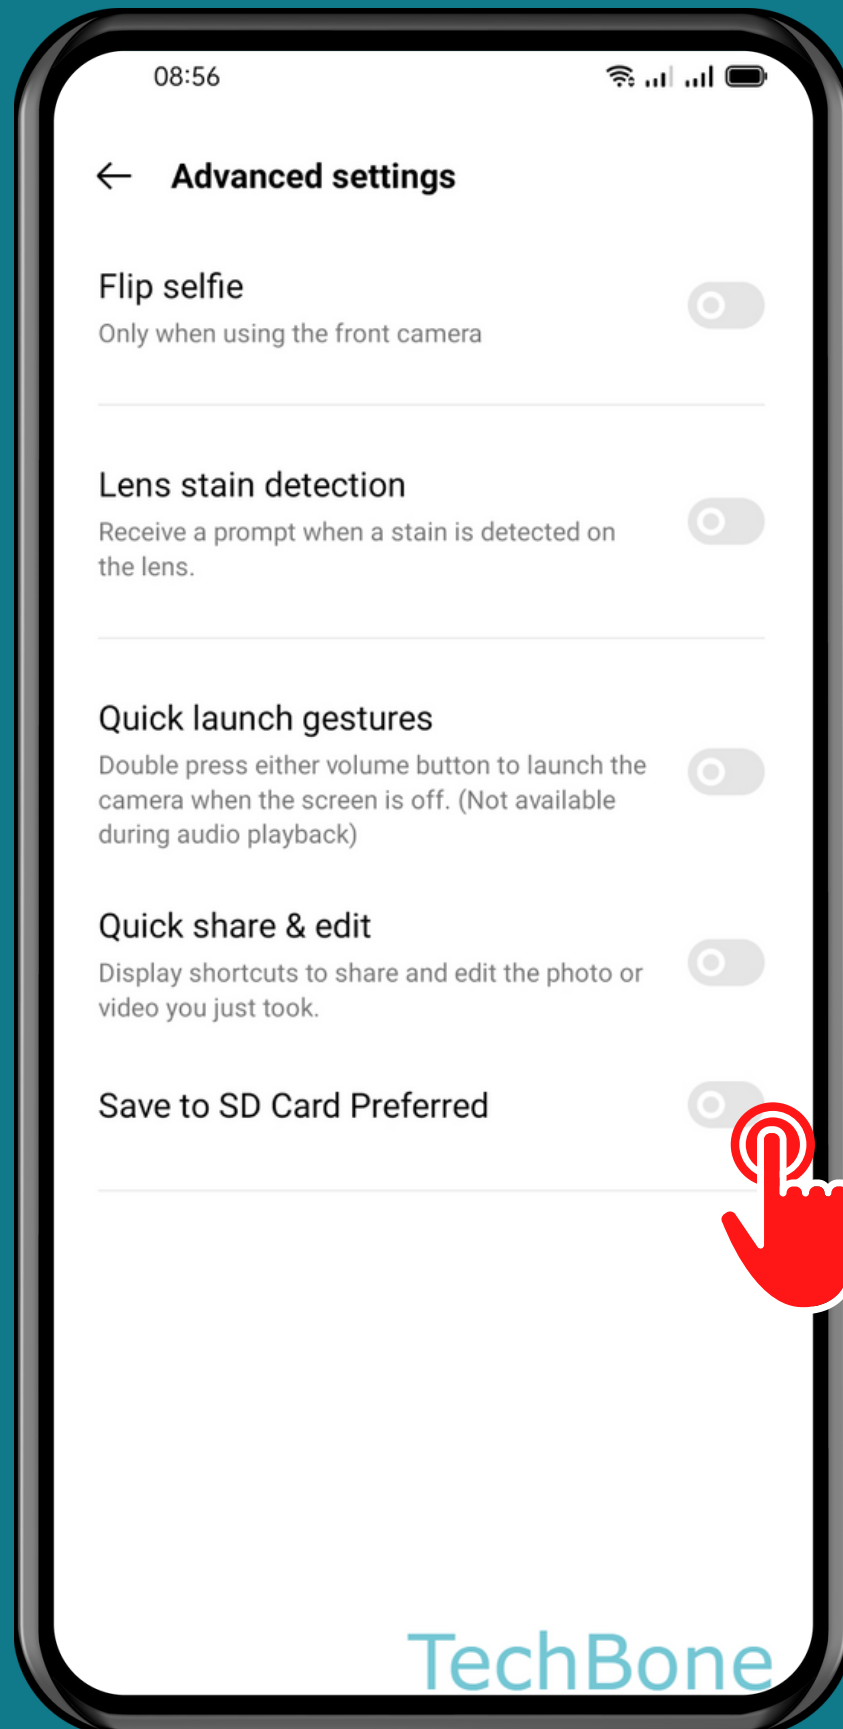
08:56

Advanced settings

Flip selfie
Only when using the front camera

Lens stain detection
Receive a prompt when a stain is detected on the lens.

Quick launch gestures
Double press either volume button to launch the camera when the screen is off. (Not available during audio playback)

Quick share & edit
Display shortcuts to share and edit the photo or video you just took.

Save to SD Card Preferred

TechBone